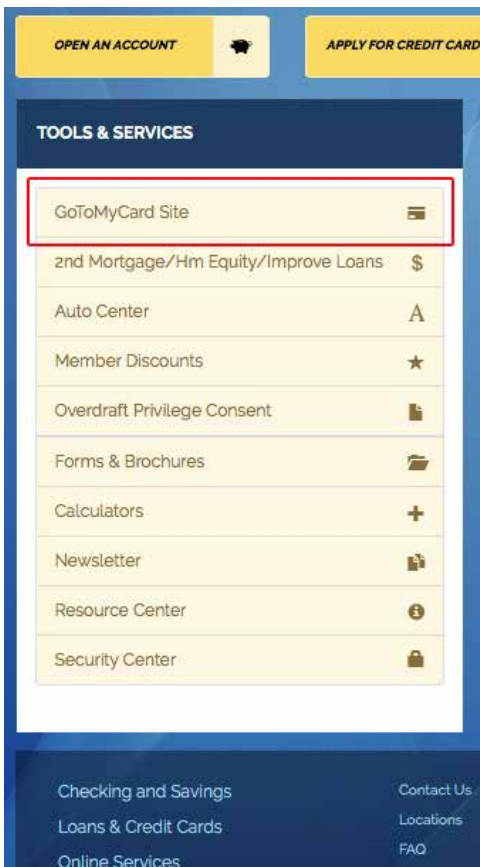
OPEN AN ACCOUNT

APPLY FOR CREDIT CARD

TOOLS & SERVICES

GoToMyCard Site

2nd Mortgage/Hm Equity/Improve Loans $

Auto Center A

Member Discounts

Overdraft Privilege Consent

Forms & Brochures

Calculators

Newsletter

Resource Center

Security Center

Checking and Savings

Loans & Credit Cards

Online Services

Contact Us

Locations

FAQ